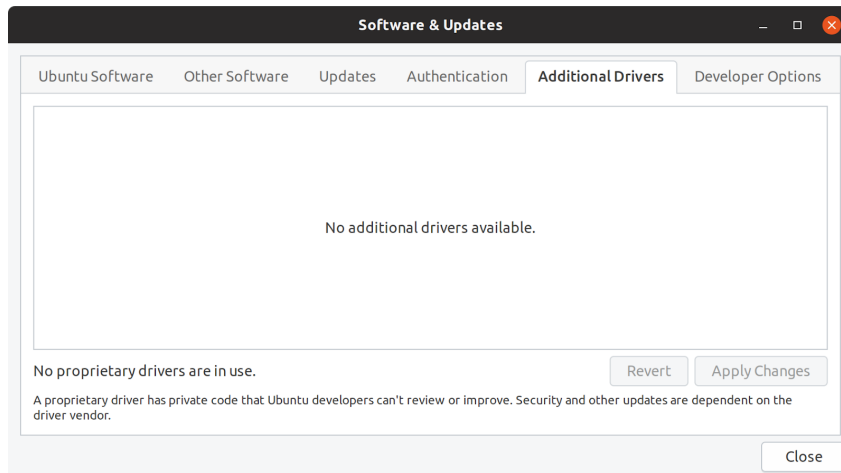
Software & Updates

Ubuntu Software | Other Software | Updates | Authentication | Additional Drivers | Developer Options

No additional drivers available.

No proprietary drivers are in use.

Revert | Apply Changes

A proprietary driver has private code that Ubuntu developers can't review or improve. Security and other updates are dependent on the driver vendor.

Close